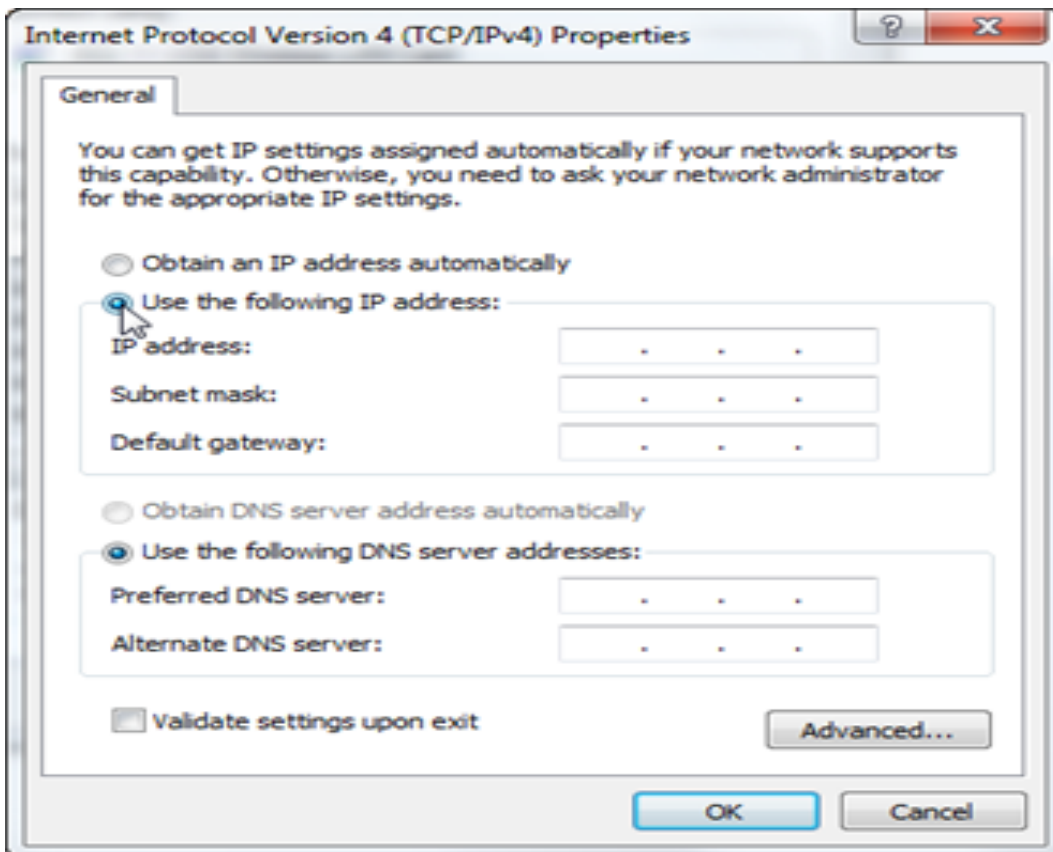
Internet Protocol Version 4 (TCP/IPv4) Properties

?

X

General

You can get IP settings assigned automatically if your network supports this capability. Otherwise, you need to ask your network administrator for the appropriate IP settings.

Obtain an IP address automatically

Use the following IP address:

IP address: . . .

Subnet mask: . . .

Default gateway: . . .

Obtain DNS server address automatically

Use the following DNS server addresses:

Preferred DNS server: . . .

Alternate DNS server: . . .

Validate settings upon exit

Advanced...

OK

Cancel